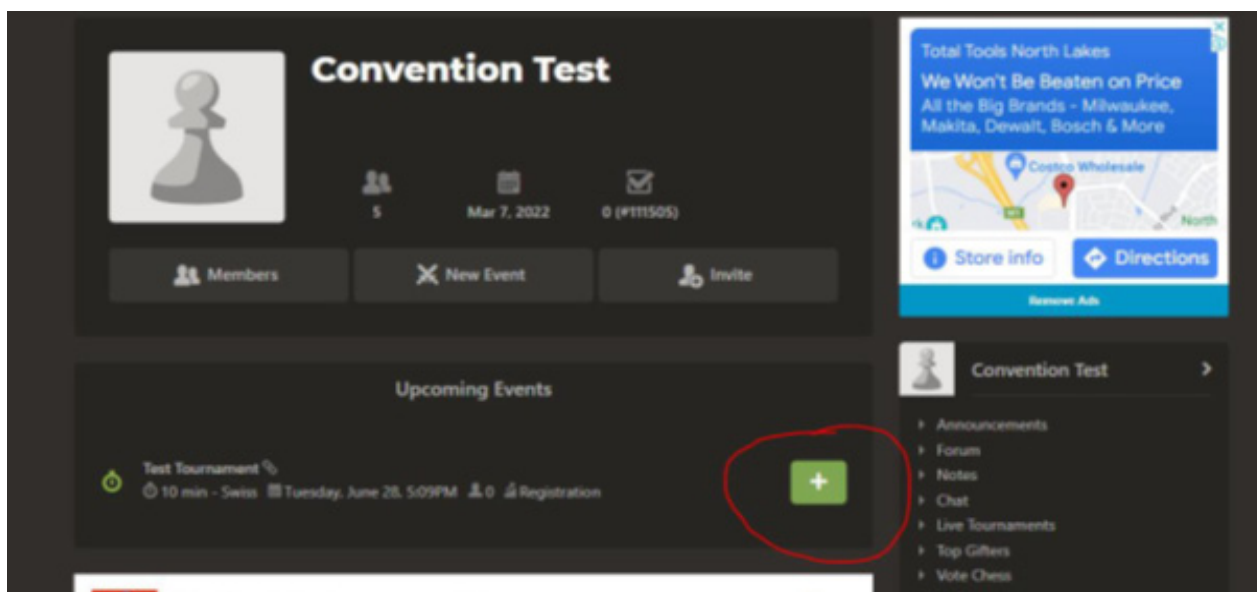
Convention Test

5

Mar 7, 2022

0 (#111505)

Members

New Event

Invite

Total Tools North Lakes

We Won't Be Beaten on Price

All the Big Brands - Milwaukee, Makita, Dewalt, Bosch & More

Costco Wholesale

North

Store info

Directions

Remove Ads

Upcoming Events

Test Tournament

10 min - Swiss Tuesday, June 28, 5:09PM 0 Registration

+

Convention Test

Announcements

Forum

Notes

Chat

Live Tournaments

Top Gifters

Vote Chess